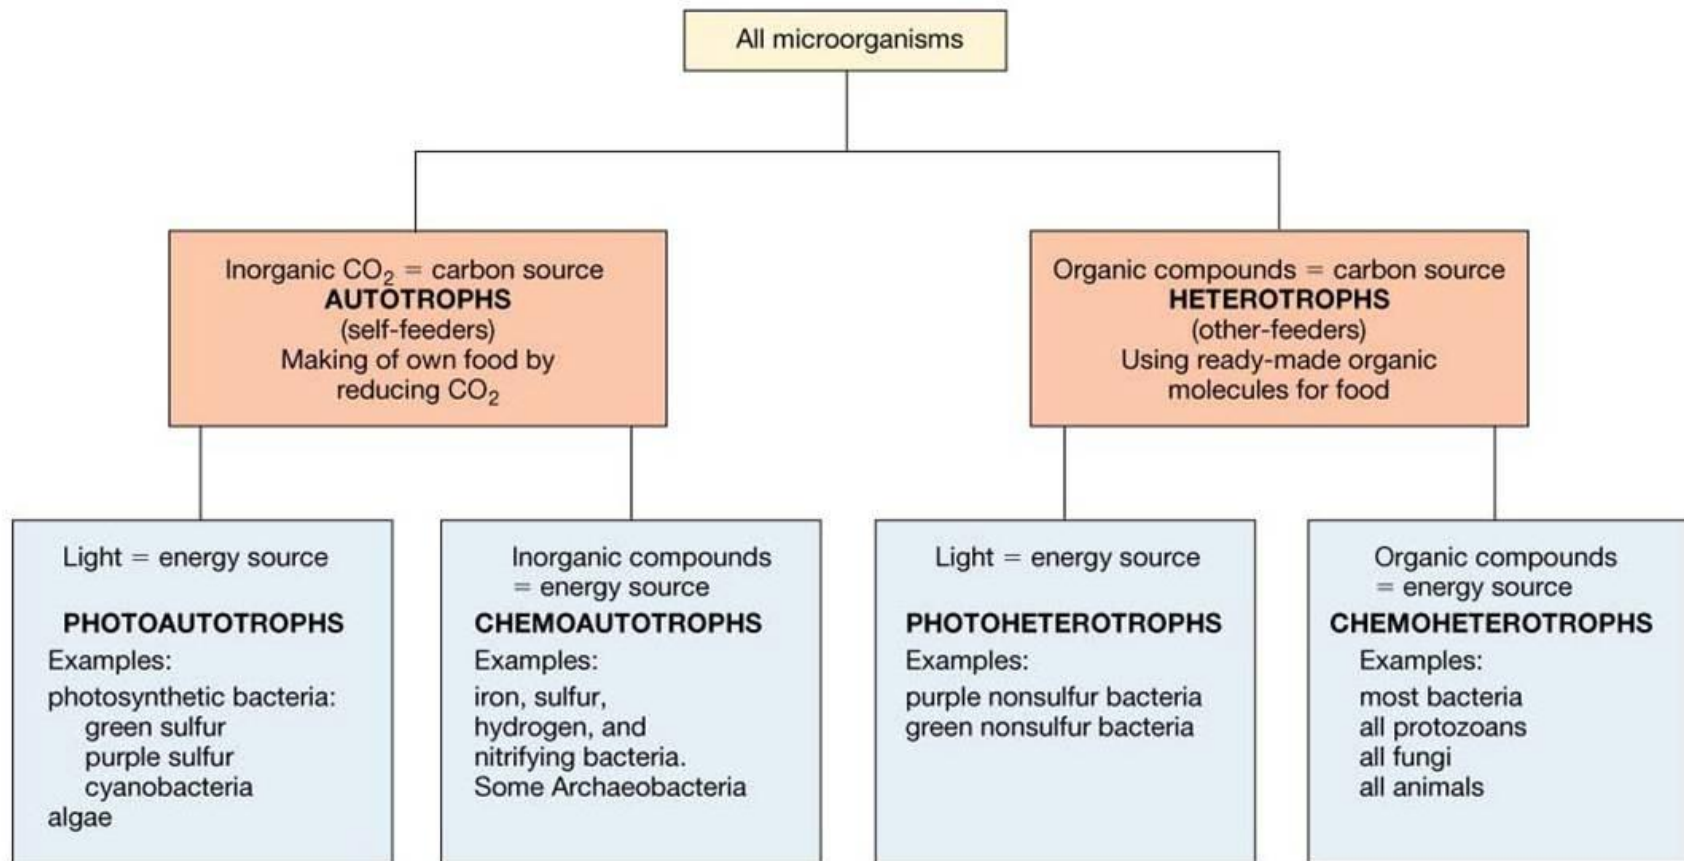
All microorganisms

Inorganic $CO_2$ = carbon source
AUTOTROPHS
(self-feeders)
Making of own food by reducing $CO_2$

Organic compounds = carbon source
HETEROTROPHS
(other-feeders)
Using ready-made organic molecules for food

Light = energy source
PHOTOAUTOTROPHS
Examples:
photosynthetic bacteria:
green sulfur
purple sulfur
cyanobacteria
algae

Inorganic compounds = energy source
CHEMOAUTOTROPHS
Examples:
iron, sulfur, hydrogen, and nitrifying bacteria.
Some Archaeobacteria

Light = energy source
PHOTOHETEROTROPHS
Examples:
purple nonsulfur bacteria
green nonsulfur bacteria

Organic compounds = energy source
CHEMOHETEROTROPHS
Examples:
most bacteria
all protozoans
all fungi
all animals